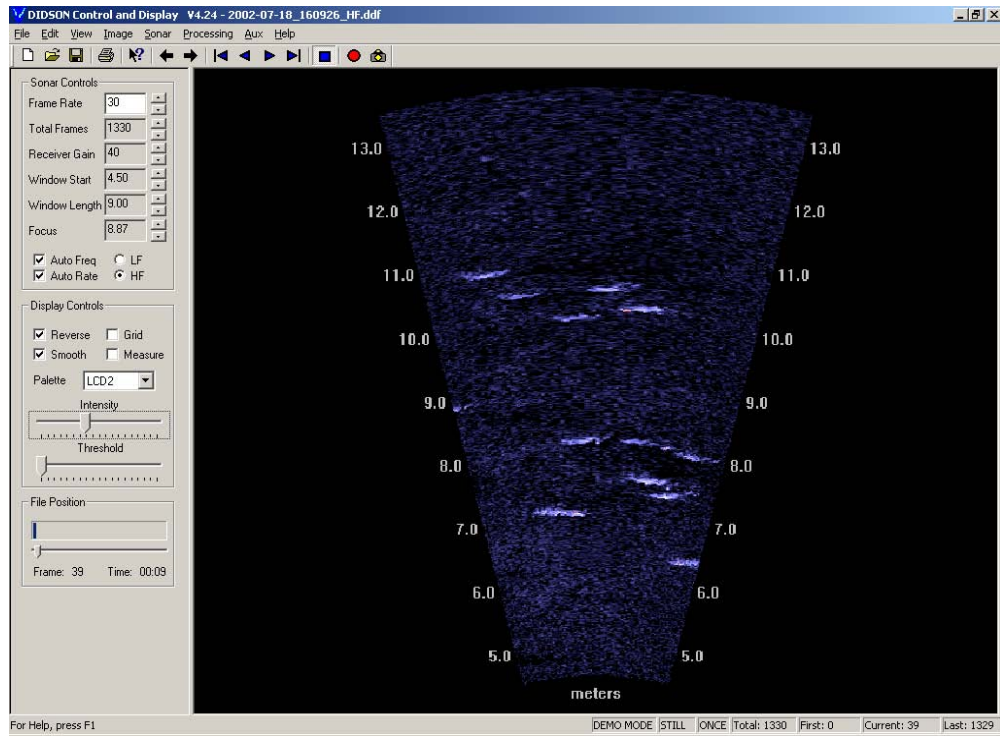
DIDSON Control and Display V4.24 - 2002-07-18_160926_HF.ddf

File Edit View Image Sonar Processing Aux Help

Sonar Controls
Frame Rate 30
Total Frames 1330
Receiver Gain 40
Window Start 4.50
Window Length 9.00
Focus 8.87
Auto Freq LF
Auto Rate HF

Display Controls
Reverse Grid
Smooth Measure
Palette LCD2
Intensity
Threshold

File Position
Frame: 39 Time: 00:09

13.0 13.0
12.0 12.0
11.0 11.0
10.0 10.0
9.0 9.0
8.0 8.0
7.0 7.0
6.0 6.0
5.0 5.0
meters

For Help, press F1 | DEMO MODE | STILL | ONCE | Total: 1330 | First: 0 | Current: 39 | Last: 1329